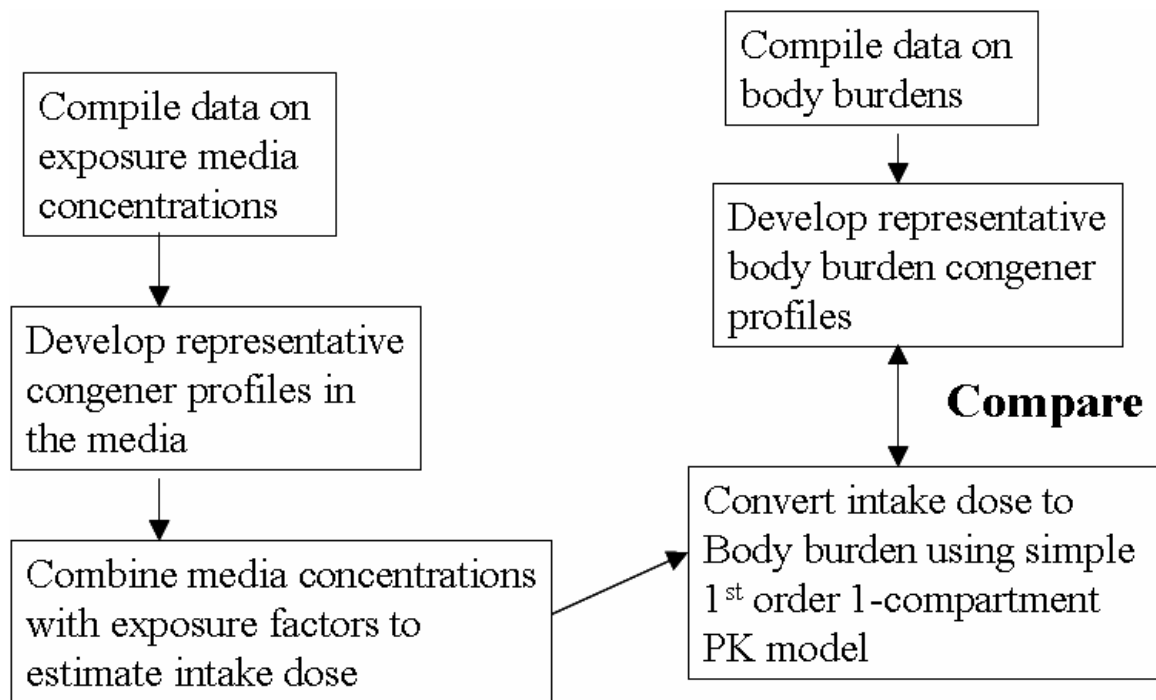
Compile data on exposure media concentrations

Develop representative congener profiles in the media

Combine media concentrations with exposure factors to estimate intake dose

Compile data on body burdens

Develop representative body burden congener profiles

Compare

Convert intake dose to Body burden using simple 1$^{st}$ order 1-compartment PK model